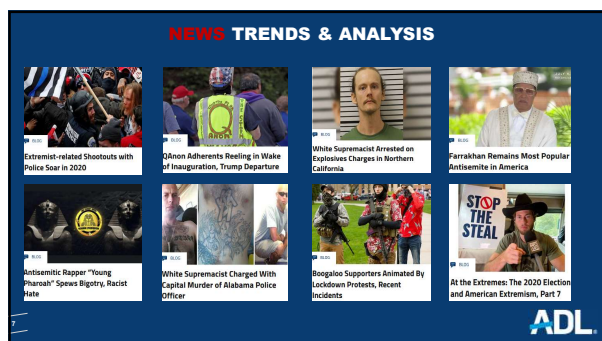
NEWS TRENDS & ANALYSIS

BLOG
Extremist-related Shootouts with Police Soar in 2020

BLOG
QAnon Adherents Reeling in Wake of Inauguration, Trump Departure

BLOG
White Supremacist Arrested on Explosives Charges in Northern California

BLOG
Farrakhan Remains Most Popular Antisemite in America

BLOG
Antisemitic Rapper "Young Pharoah" Spews Bigotry, Racist Hate

BLOG
White Supremacist Charged With Capital Murder of Alabama Police Officer

BLOG
Boogaloo Supporters Animated By Lockdown Protests, Recent Incidents

STOP THE STEAL

BLOG
At the Extremes: The 2020 Election and American Extremism, Part 7

7

ADL